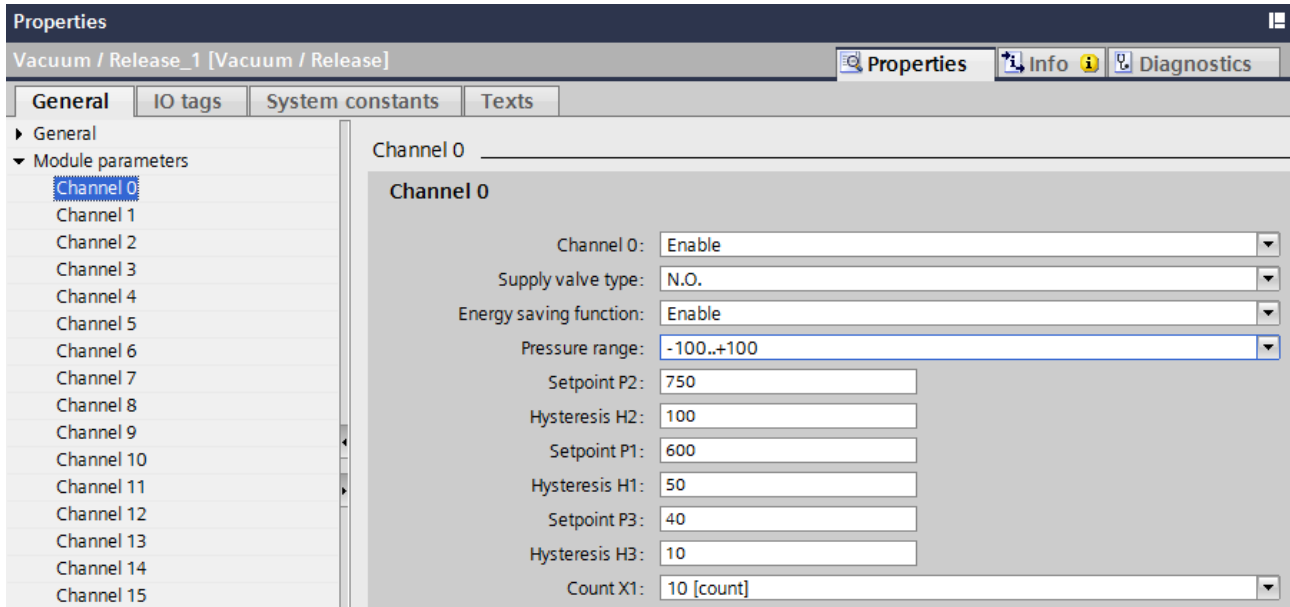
Properties

Vacuum / Release_1 [Vacuum / Release]

Properties | Info | Diagnostics

General | IO tags | System constants | Texts

General
Module parameters
Channel 0
Channel 1
Channel 2
Channel 3
Channel 4
Channel 5
Channel 6
Channel 7
Channel 8
Channel 9
Channel 10
Channel 11
Channel 12
Channel 13
Channel 14
Channel 15

Channel 0

Channel 0

Channel 0: Enable
Supply valve type: N.O.
Energy saving function: Enable
Pressure range: -100..+100
Setpoint P2: 750
Hysteresis H2: 100
Setpoint P1: 600
Hysteresis H1: 50
Setpoint P3: 40
Hysteresis H3: 10
Count X1: 10 [count]